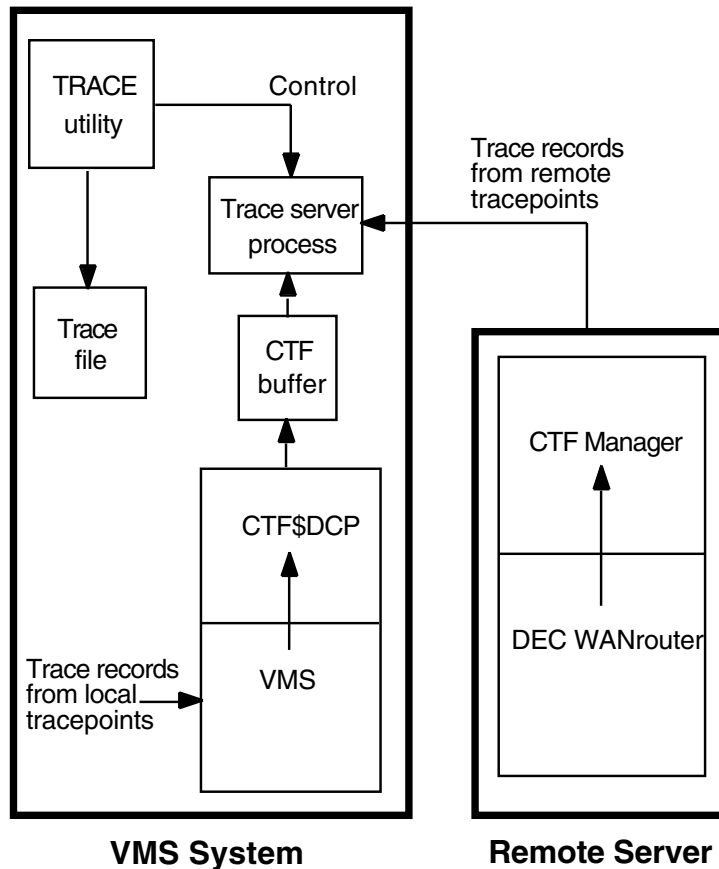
TRACE utility

Control

Trace records from remote tracepoints

Trace server process

Trace file

CTF buffer

CTF Manager

CTF$DCP

DEC WANrouter

Trace records from local tracepoints

VMS

VMS System

Remote Server